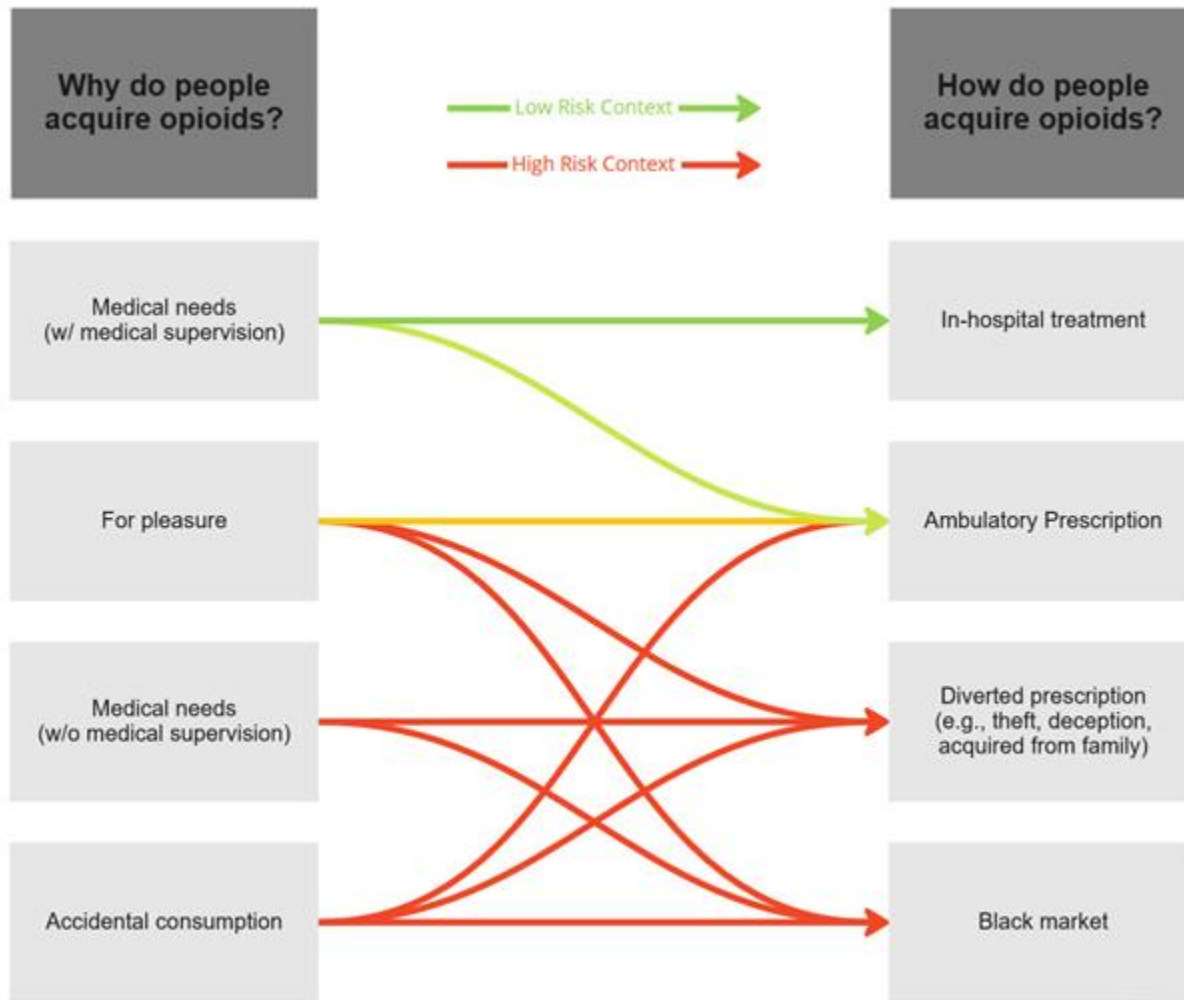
Why do people acquire opioids?

Low Risk Context

High Risk Context

How do people acquire opioids?

Medical needs (w/ medical supervision)

In-hospital treatment

For pleasure

Ambulatory Prescription

Medical needs (w/o medical supervision)

Diverted prescription (e.g., theft, deception, acquired from family)

Accidental consumption

Black market